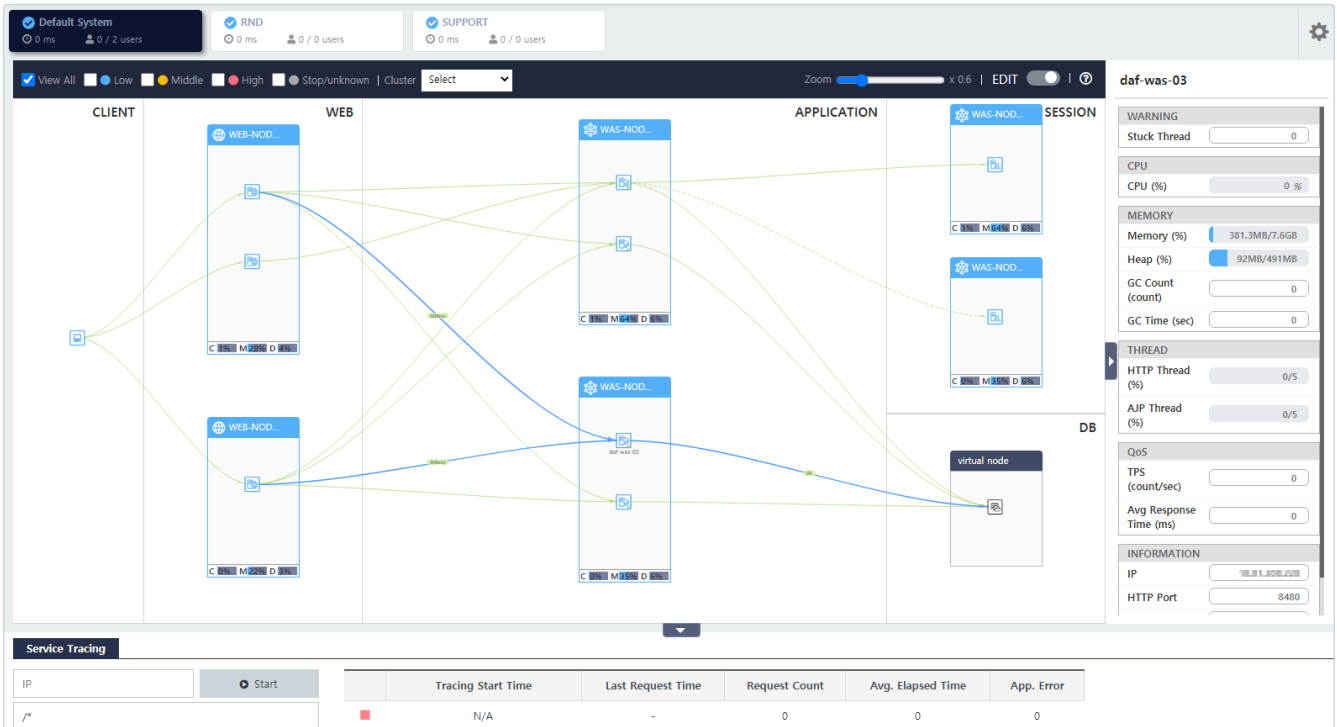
Default System
0 ms 0 / 2 users

RND
0 ms 0 / 0 users

SUPPORT
0 ms 0 / 0 users

View All Low Middle High Stop/unknown | Cluster Select

Zoom x 0.6 | EDIT |

CLIENT

WEB

APPLICATION

SESSION

DB

WEB-NOD...
C 1% M 28% D 4%

WEB-NOD...
C 0% M 22% D 3%

WAS-NOD...
C 1% M 64% D 6%

WAS-NOD...
daf-was-03
C 0% M 35% D 6%

WAS-NOD...
C 1% M 64% D 6%

WAS-NOD...
C 0% M 35% D 6%

virtual node

daf-was-03

WARNING
Stuck Thread 0

CPU
CPU (%) 0 %

MEMORY
Memory (%) 381.3MB/7.6GB
Heap (%) 92MB/491MB
GC Count (count) 0
GC Time (sec) 0

THREAD
HTTP Thread (%) 0/5
AJP Thread (%) 0/5

QoS
TPS (count/sec) 0
Avg Response Time (ms) 0

INFORMATION
IP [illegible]
HTTP Port 8480

Service Tracing

IP
Start
/*

| | Tracing Start Time | Last Request Time | Request Count | Avg. Elapsed Time | App. Error |
|---|---|---|---|---|---|
| | N/A | - | 0 | 0 | 0 |